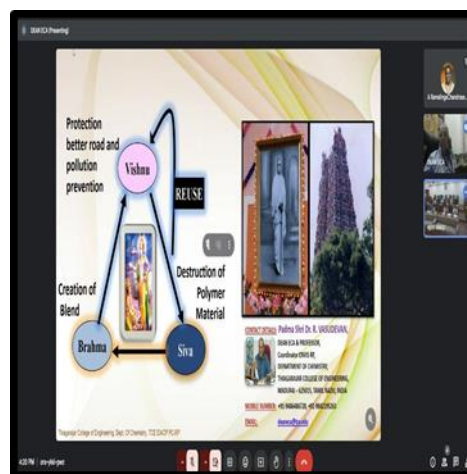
DEAN ECA (Presenting)

Protection better road and pollution prevention

Vishnu

REUSE

Destruction of Polymer Material

Creation of Blend

Brahma

Siva

CONTACT DETAILS: Padma Shri Dr. R. VASUDEVAN,
DEAN ECA & PROFESSOR,
Coordinator ENVIS RP,
DEPARTMENT OF CHEMISTRY,
THIAGARAJAR COLLEGE OF ENGINEERING,
MADURAI - 625015, TAMIL NADU, INDIA

MOBILE NUMBER: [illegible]

EMAIL: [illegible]

Thiagarajar College of Engineering, Dept. Of Chemistry, TCE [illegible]

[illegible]